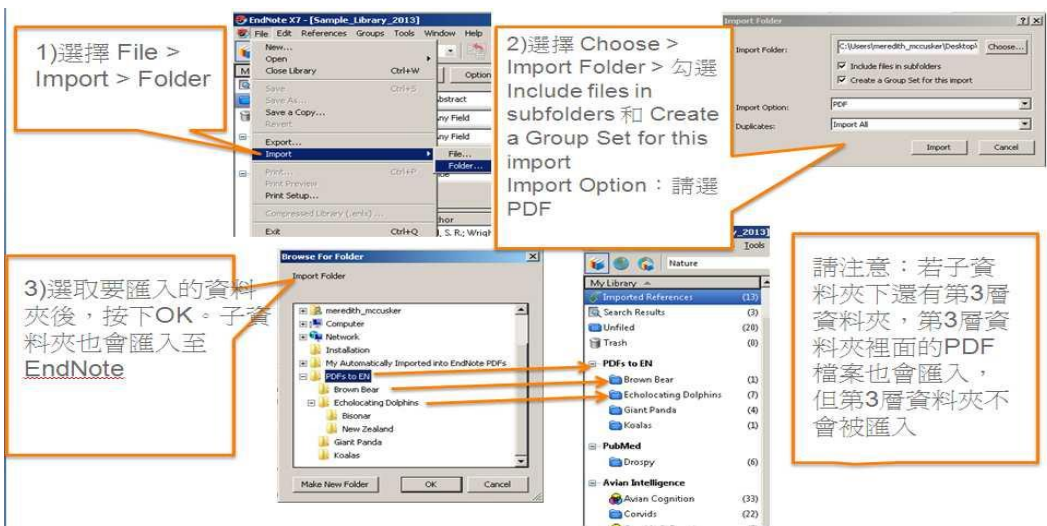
1)選擇 File > Import > Folder

EndNote X7 - [Sample_Library_2013]
File Edit References Groups Tools Window Help
New...
Open
Close Library Ctrl+W
Save Ctrl+S
Save As...
Save a Copy...
Revert
Export...
Import
File...
Folder...
Print... Ctrl+P
Print Preview
Print Setup...
Compressed Library (.enlx)...
Exit Ctrl+Q

2)選擇 Choose > Import Folder > 勾選 Include files in subfolders 和 Create a Group Set for this import
Import Option：請選 PDF

Import Folder
Import Folder: C:\Users\meredith_mccusker\Desktop\ Choose...
Include files in subfolders
Create a Group Set for this import
Import Option: PDF
Duplicates: Import All
Import Cancel

3)選取要匯入的資料夾後，按下OK。子資料夾也會匯入至EndNote

Browse For Folder
Import Folder
meredith_mccusker
Computer
Network
Installation
My Automatically Imported into EndNote PDFs
PDFs to EN
Brown Bear
Echolocating Dolphins
Bisonar
New Zealand
Giant Panda
Koalas
Make New Folder OK Cancel

Nature
My Library
Imported References (13)
Search Results (3)
Unfiled (20)
Trash (0)
PDFs to EN
Brown Bear (1)
Echolocating Dolphins (7)
Giant Panda (4)
Koalas (1)
PubMed
Drospy (6)
Avian Intelligence
Avian Cognition (33)
Corvids (22)

請注意：若子資料夾下還有第3層資料夾，第3層資料夾裡面的PDF檔案也會匯入，但第3層資料夾不會被匯入